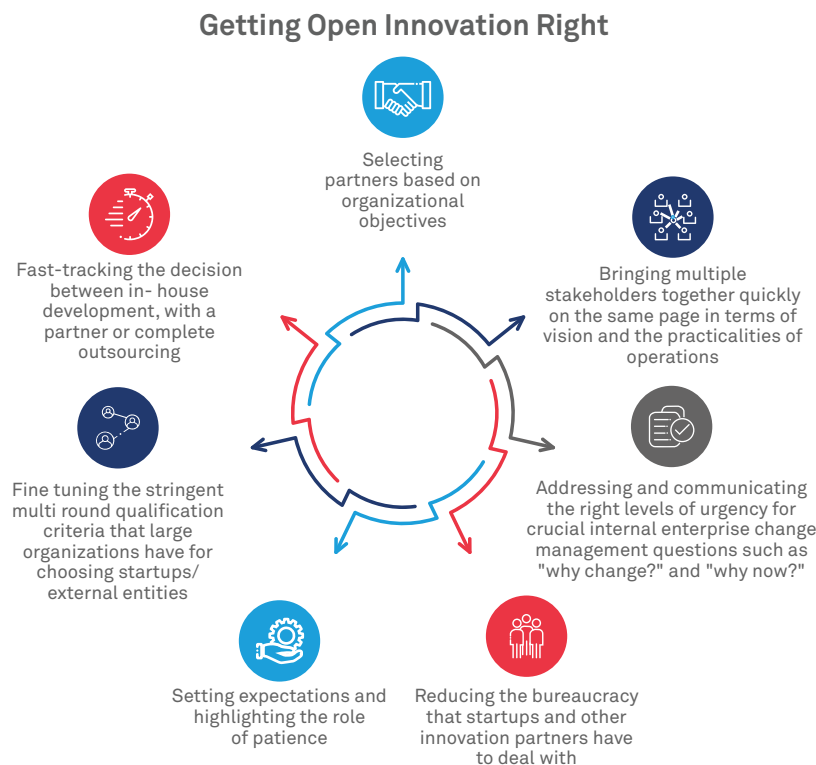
Getting Open Innovation Right

Selecting partners based on organizational objectives

Bringing multiple stakeholders together quickly on the same page in terms of vision and the practicalities of operations

Addressing and communicating the right levels of urgency for crucial internal enterprise change management questions such as "why change?" and "why now?"

Reducing the bureaucracy that startups and other innovation partners have to deal with

Setting expectations and highlighting the role of patience

Fine tuning the stringent multi round qualification criteria that large organizations have for choosing startups/ external entities

Fast-tracking the decision between in- house development, with a partner or complete outsourcing